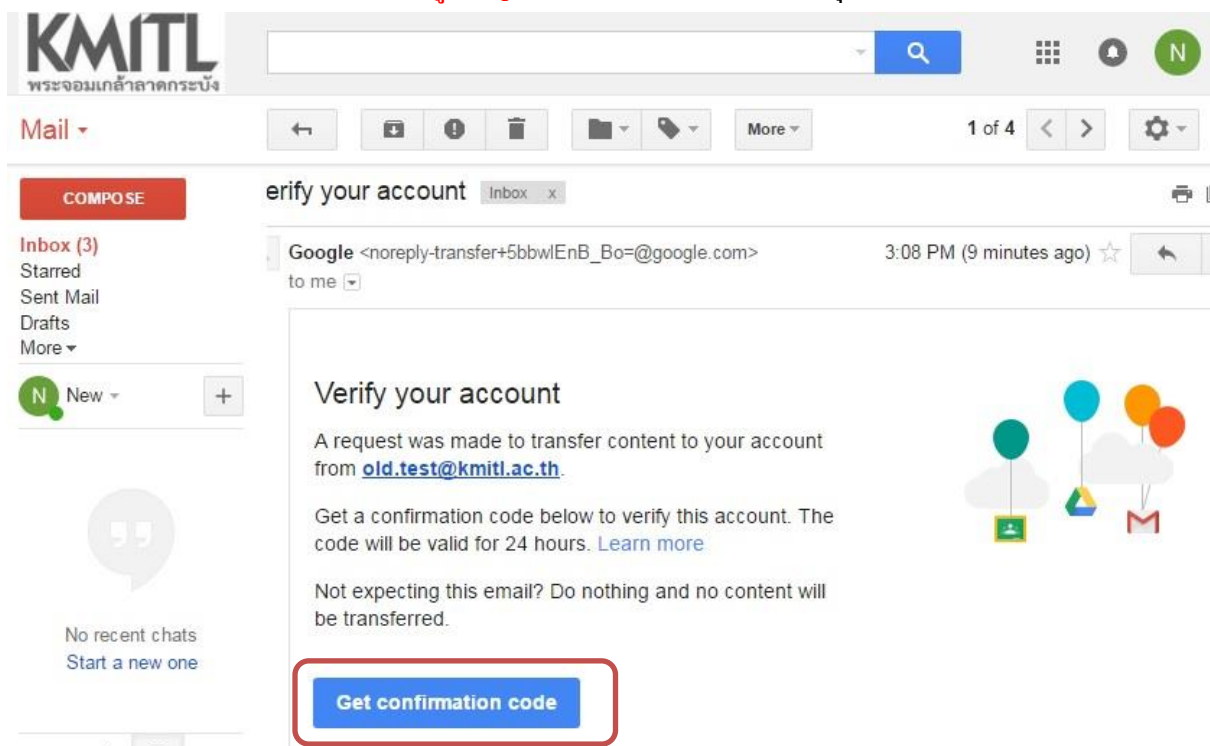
KMITL
พระจอมเกล้าลาดกระบัง

N

Mail

More

1 of 4

COMPOSE

Inbox (3)
Starred
Sent Mail
Drafts
More

N New

No recent chats
Start a new one

erify your account Inbox x

Google <noreply-transfer+5bbwlEnB_Bo=@google.com>
to me

3:08 PM (9 minutes ago)

Verify your account

A request was made to transfer content to your account from old.test@kmitl.ac.th.

Get a confirmation code below to verify this account. The code will be valid for 24 hours. Learn more

Not expecting this email? Do nothing and no content will be transferred.

Get confirmation code